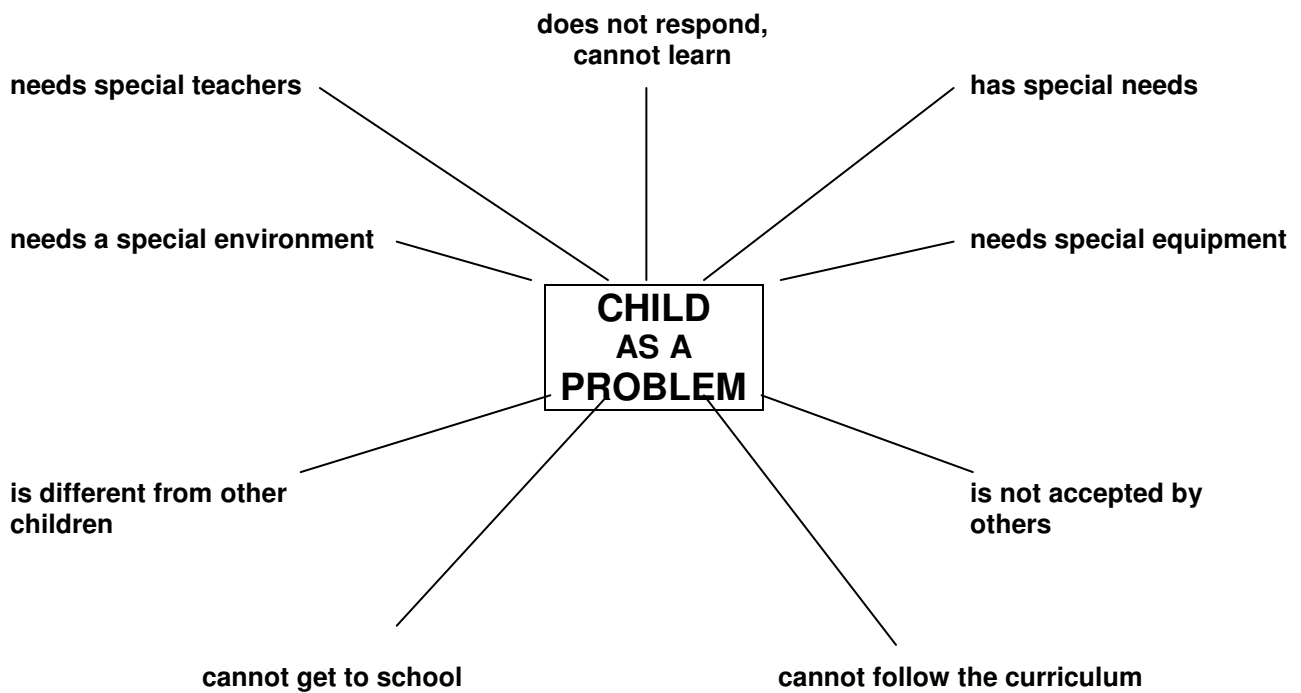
does not respond, cannot learn

needs special teachers

has special needs

needs a special environment

needs special equipment

CHILD
AS A
PROBLEM

is different from other children

is not accepted by others

cannot get to school

cannot follow the curriculum